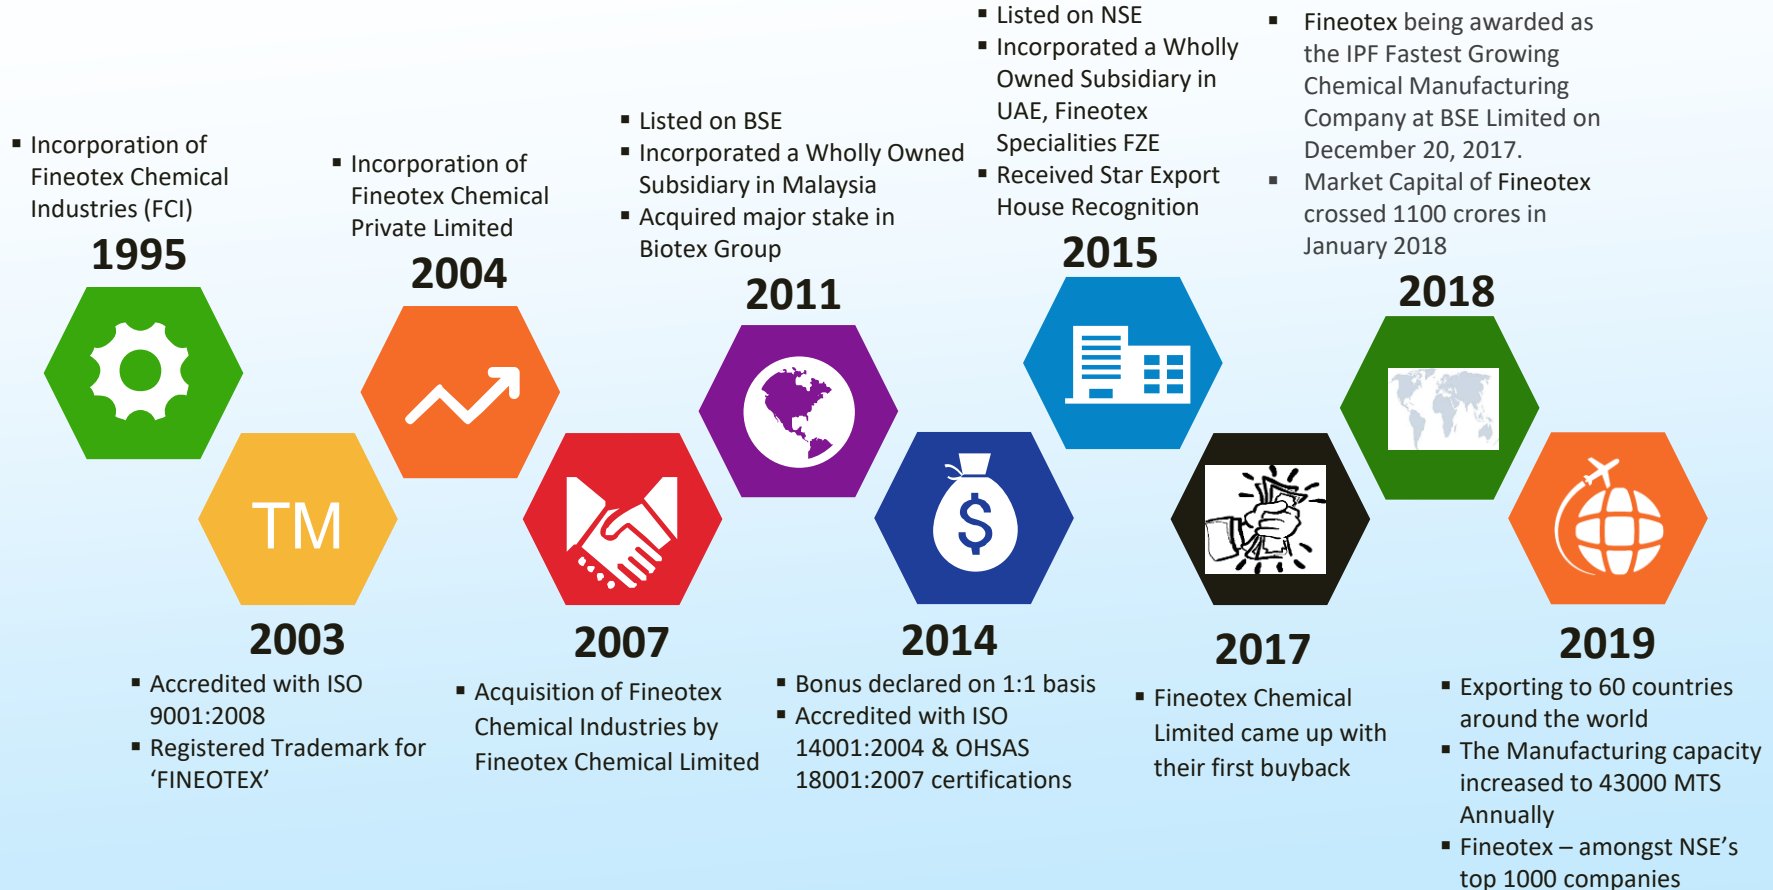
▪ Incorporation of Fineotex Chemical Industries (FCI)

1995

▪ Incorporation of Fineotex Chemical Private Limited

2004

▪ Listed on BSE
▪ Incorporated a Wholly Owned Subsidiary in Malaysia
▪ Acquired major stake in Biotex Group

2011

▪ Listed on NSE
▪ Incorporated a Wholly Owned Subsidiary in UAE, Fineotex Specialities FZE
▪ Received Star Export House Recognition

2015

▪ Fineotex being awarded as the IPF Fastest Growing Chemical Manufacturing Company at BSE Limited on December 20, 2017.
▪ Market Capital of Fineotex crossed 1100 crores in January 2018

2018

TM

2003

▪ Accredited with ISO 9001:2008
▪ Registered Trademark for 'FINEOTEX'

2007

▪ Acquisition of Fineotex Chemical Industries by Fineotex Chemical Limited

$

2014

▪ Bonus declared on 1:1 basis
▪ Accredited with ISO 14001:2004 & OHSAS 18001:2007 certifications

2017

▪ Fineotex Chemical Limited came up with their first buyback

2019

▪ Exporting to 60 countries around the world
▪ The Manufacturing capacity increased to 43000 MTS Annually
▪ Fineotex – amongst NSE's top 1000 companies